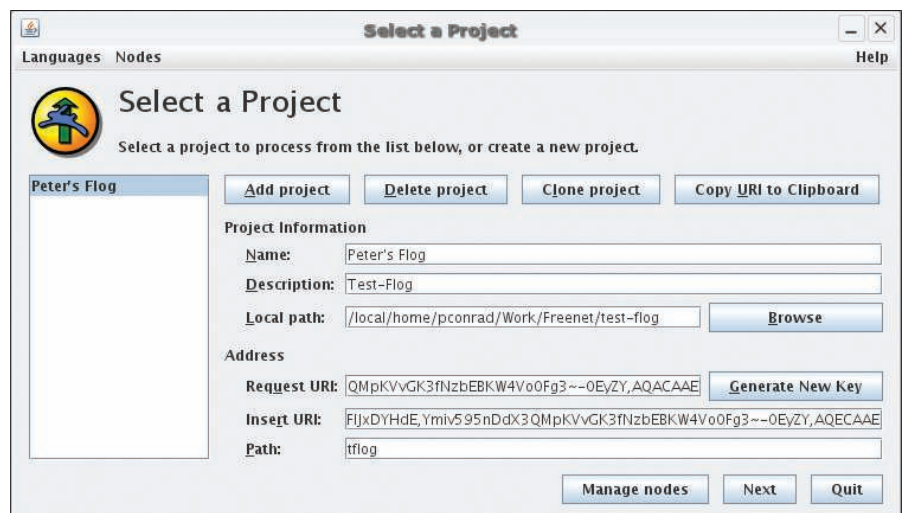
Select a Project

Languages Nodes

Help

Select a Project

Select a project to process from the list below, or create a new project.

Peter's Flog

Add project

Delete project

Clone project

Copy URI to Clipboard

Project Information

Name: Peter's Flog

Description: Test-Flog

Local path: /local/home/pconrad/Work/Freenet/test-flog

Browse

Address

Request URI: QMpKVvGK3fNzbEBKW4Vo0Fg3~-0EyZY,AQACAAE

Generate New Key

Insert URI: FIJxDYHdE,Ymiv595nDdX3QMpKVvGK3fNzbEBKW4Vo0Fg3~-0EyZY,AQECAAE

Path: tflog

Manage nodes

Next

Quit